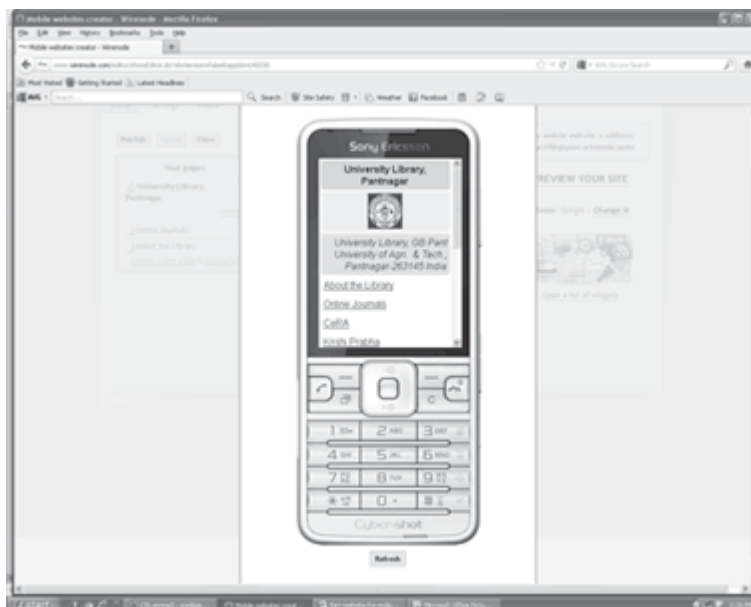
Mobile websites creator - Winwede - Mozilla Firefox
File Edit View History Bookmarks Tools Help
Mobile websites creator - Winwede
Most Visited Getting Started Latest Headlines
AVG Search
Search Site Safety Weather Facebook
Publish Close
Your pages
University Library, Pantnagar
Online Journals
About the Library
REVIEW YOUR SITE
Change it
Sony Ericsson
University Library, Pantnagar
University Library, GB Pant University of Agri. & Tech., Pantnagar-263145 India
About the Library
Online Journals
CeRA
Krishi Prabha
C
1
2 ABC
3 DEF
4 GHI
5 JKL
6 MNO
7
8 TUV
9
0 +
Cyber-shot
Refresh
start